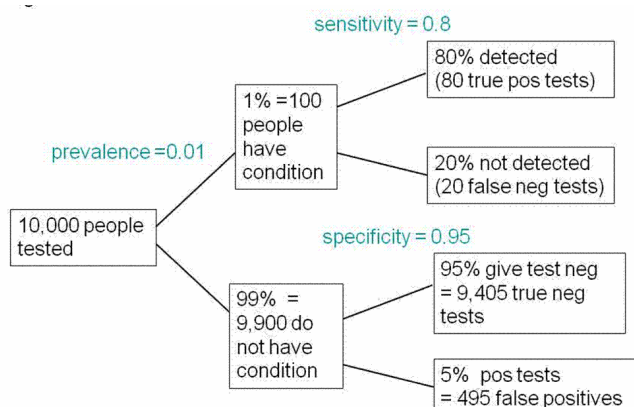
sensitivity = 0.8

80% detected (80 true pos tests)

1% =100 people have condition

prevalence =0.01

20% not detected (20 false neg tests)

10,000 people tested

specificity = 0.95

95% give test neg = 9,405 true neg tests

99% = 9,900 do not have condition

5% pos tests = 495 false positives